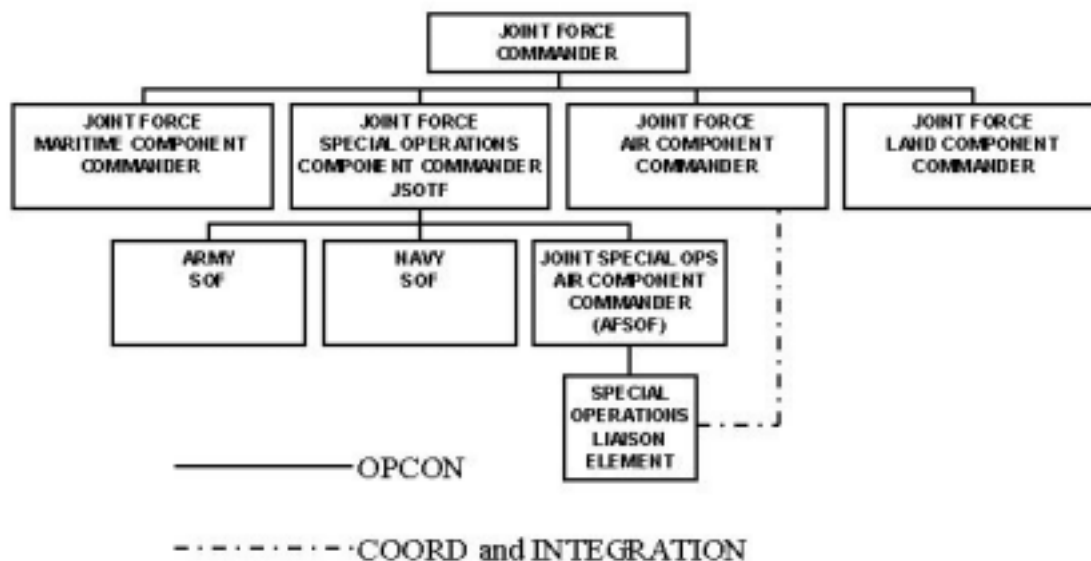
JOINT FORCE COMMANDER

JOINT FORCE MARITIME COMPONENT COMMANDER

JOINT FORCE SPECIAL OPERATIONS COMPONENT COMMANDER JSOTF

JOINT FORCE AIR COMPONENT COMMANDER

JOINT FORCE LAND COMPONENT COMMANDER

ARMY SOF

NAVY SOF

JOINT SPECIAL OPS AIR COMPONENT COMMANDER (AFSOF)

SPECIAL OPERATIONS LIAISON ELEMENT

OPCON

COORD and INTEGRATION